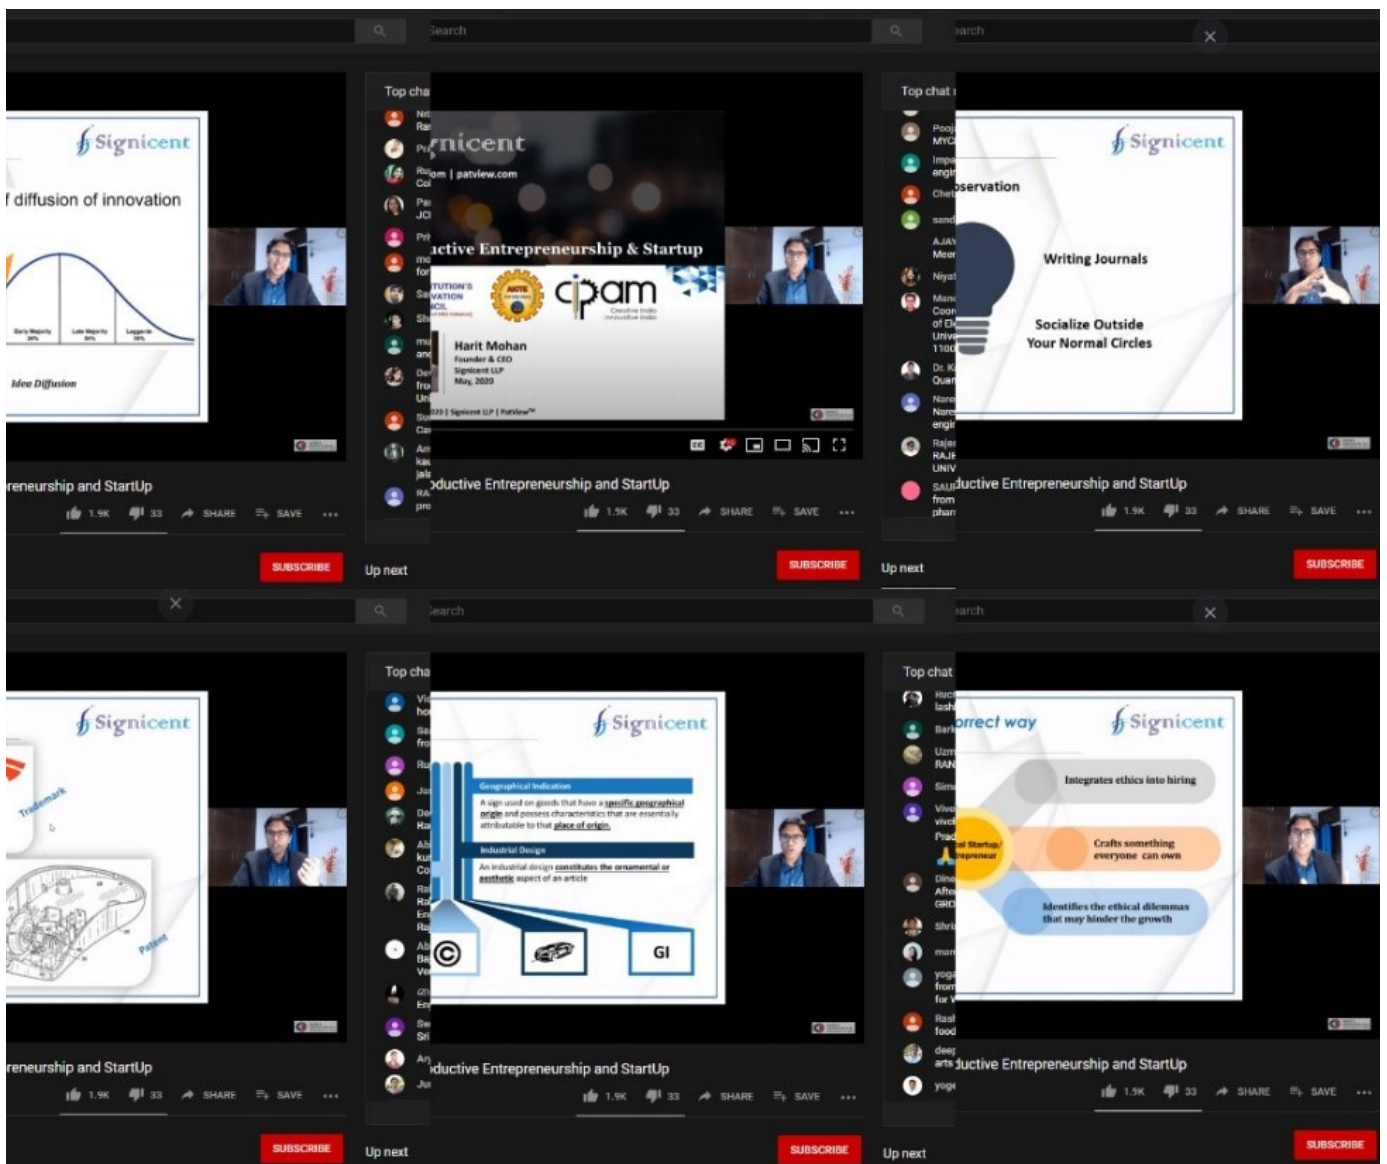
Search

Signicent

f diffusion of innovation

Early Majority 34%

Late Majority 34%

Laggards 16%

Idea Diffusion

reneurship and StartUp

1.9K 33 SHARE SAVE

SUBSCRIBE

Top cha

gnicent

om | patview.com

uctive Entrepreneurship & Startup

TUTION'S VATION CIL

AKTE

cipam

Creative India Innovative India

Harit Mohan

Founder & CEO

Signicent LLP

May, 2020

020 | Signicent LLP | PatView™

oductive Entrepreneurship and StartUp

1.9K 33 SHARE SAVE

SUBSCRIBE

Up next

Top chat

arch

Signicent

bservation

Writing Journals

Socialize Outside Your Normal Circles

ductive Entrepreneurship and StartUp

1.9K 33 SHARE SAVE

SUBSCRIBE

Up next

Signicent

Trademark

Patent

reneurship and StartUp

1.9K 33 SHARE SAVE

SUBSCRIBE

Top cha

earch

Signicent

Geographical Indication

A sign used on goods that have a specific geographical origin and possess characteristics that are essentially attributable to that place of origin.

Industrial Design

An industrial design constitutes the ornamental or aesthetic aspect of an article

GI

oductive Entrepreneurship and StartUp

1.9K 33 SHARE SAVE

SUBSCRIBE

Up next

Top chat

arch

orrect way

Signicent

Integrates ethics into hiring

Crafts something everyone can own

Identifies the ethical dilemmas that may hinder the growth

al Startup/ repreneur

ductive Entrepreneurship and StartUp

1.9K 33 SHARE SAVE

SUBSCRIBE

Up next